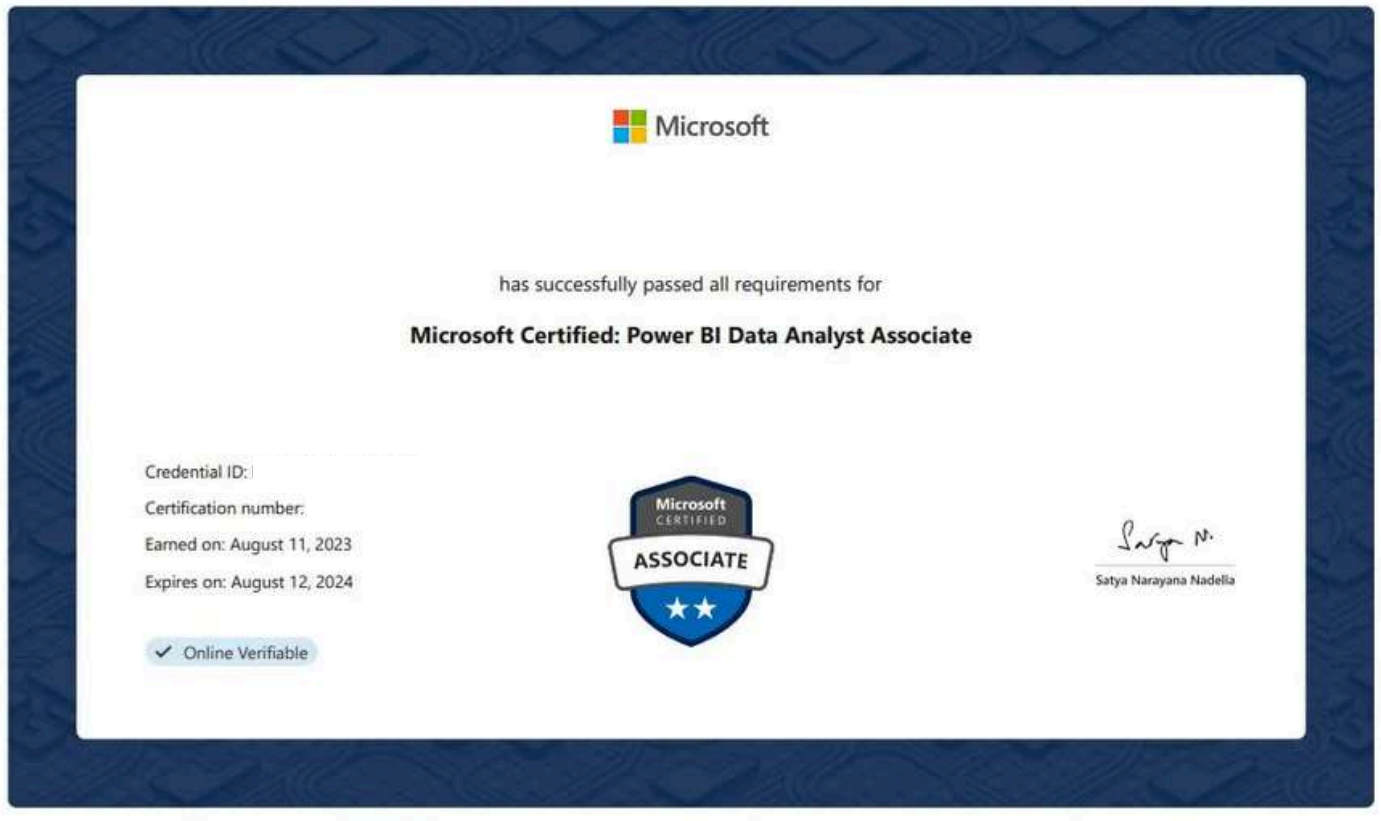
Microsoft

has successfully passed all requirements for

**Microsoft Certified: Power BI Data Analyst Associate**

Credential ID:

Certification number:

Earned on: August 11, 2023

Expires on: August 12, 2024

✓ Online Verifiable

Microsoft CERTIFIED ASSOCIATE

Satya N.

Satya Narayana Nadella